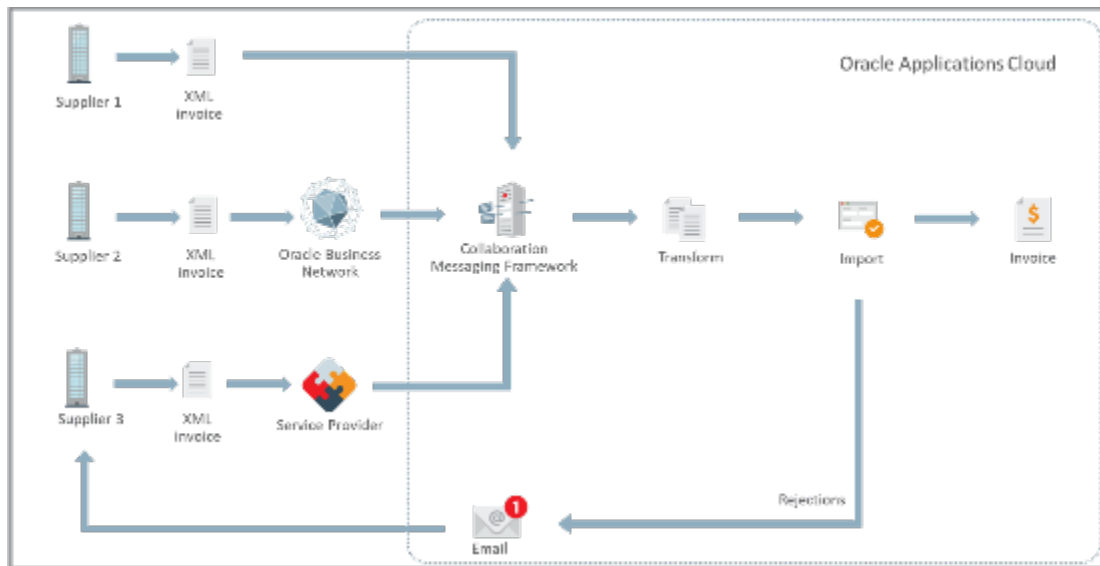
Oracle Applications Cloud

Supplier 1

XML Invoice

Supplier 2

XML Invoice

Oracle Business Network

Collaboration Messaging Framework

Transform

Import

$

Invoice

Supplier 3

XML Invoice

Service Provider

Rejections

1

Email